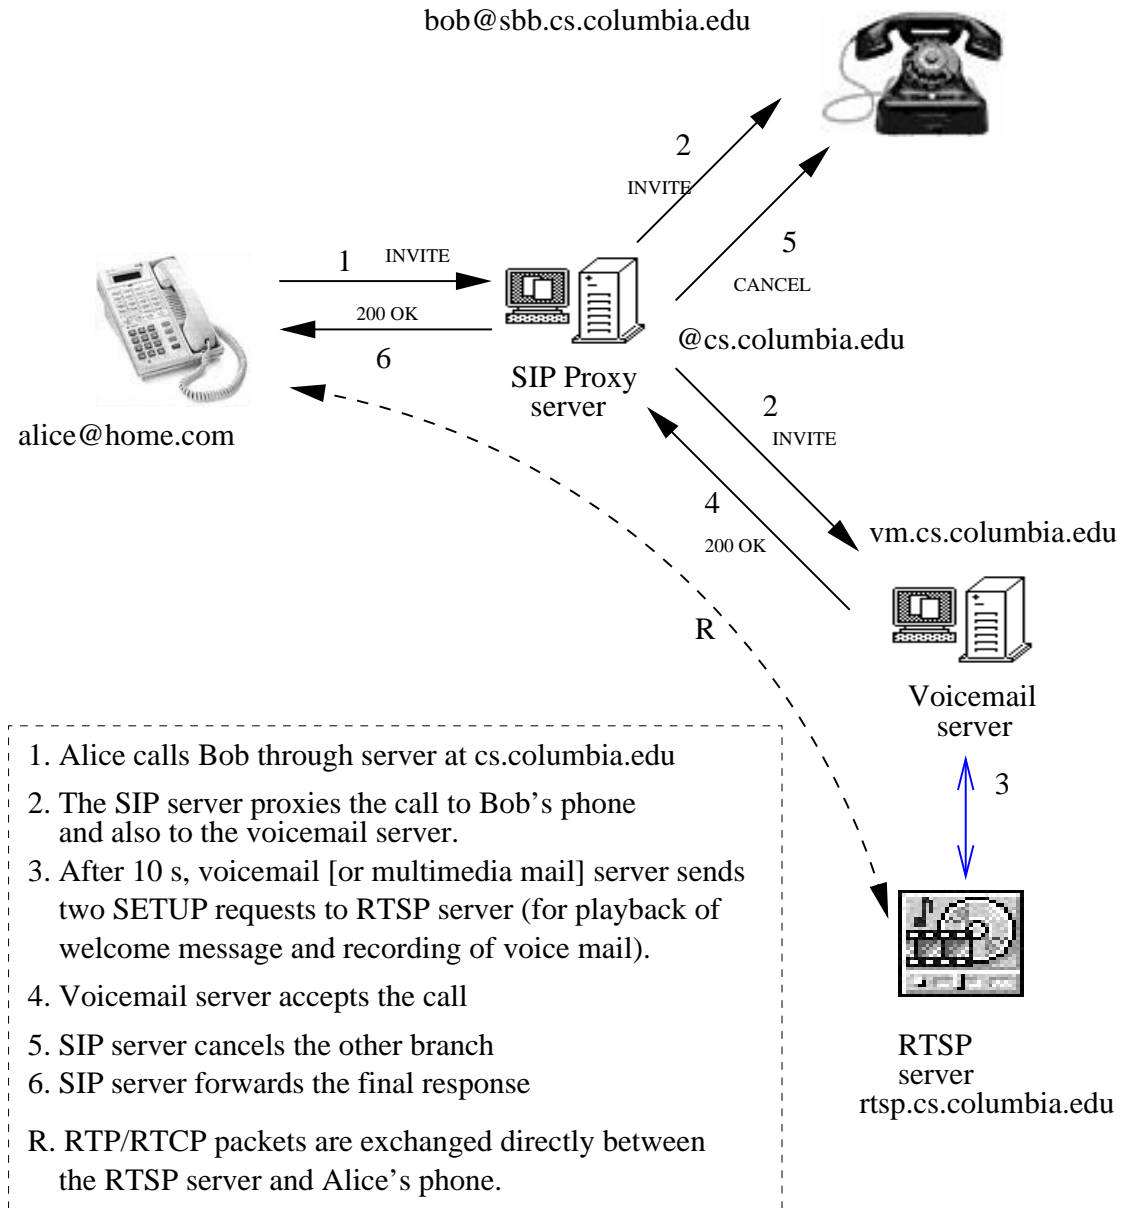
bob@sbb.cs.columbia.edu

2
INVITE

5
CANCEL

1 INVITE

200 OK
6

SIP Proxy server

@cs.columbia.edu

alice@home.com

2
INVITE

4
200 OK

vm.cs.columbia.edu

R

Voicemail server

3

1. Alice calls Bob through server at cs.columbia.edu
2. The SIP server proxies the call to Bob's phone and also to the voicemail server.
3. After 10 s, voicemail [or multimedia mail] server sends two SETUP requests to RTSP server (for playback of welcome message and recording of voice mail).
4. Voicemail server accepts the call
5. SIP server cancels the other branch
6. SIP server forwards the final response
R. RTP/RTCP packets are exchanged directly between the RTSP server and Alice's phone.

RTSP server
rtsp.cs.columbia.edu